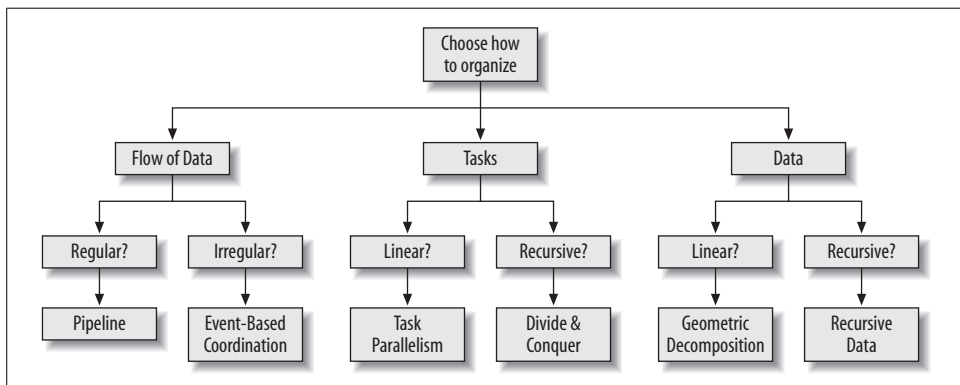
Choose how to organize

Flow of Data

Regular?

Pipeline

Irregular?

Event-Based Coordination

Tasks

Linear?

Task Parallelism

Recursive?

Divide & Conquer

Data

Linear?

Geometric Decomposition

Recursive?

Recursive Data